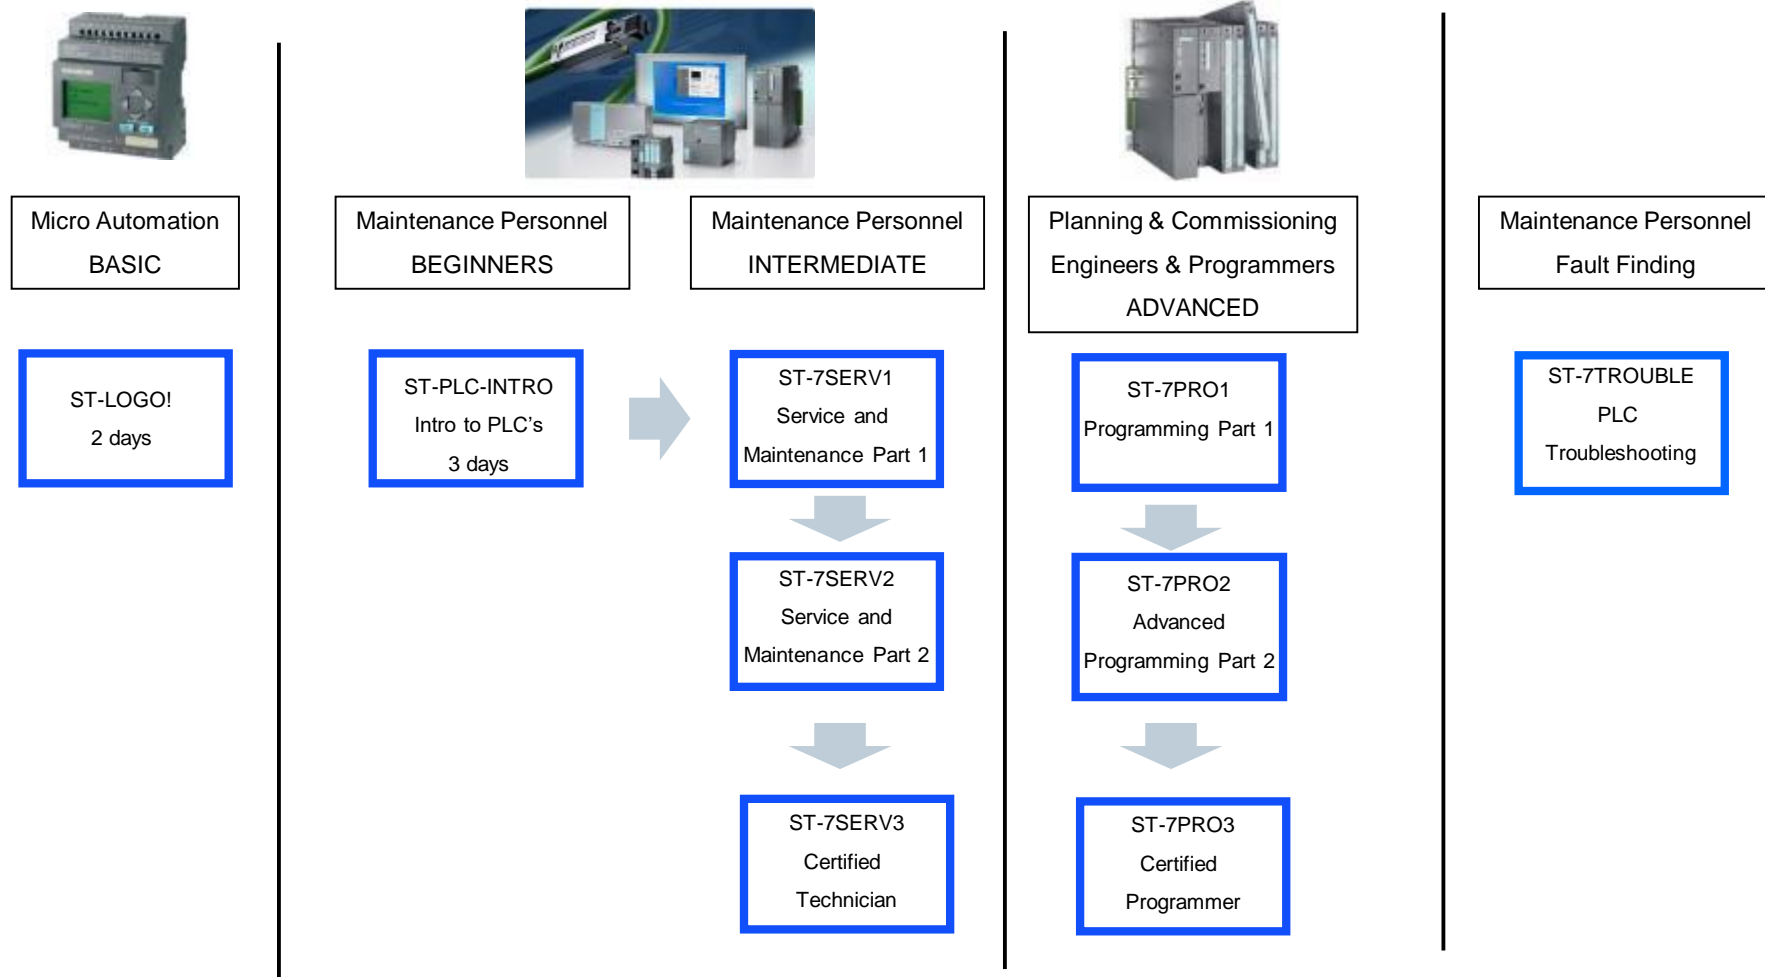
Micro Automation
BASIC

ST-LOGO!
2 days

Maintenance Personnel
BEGINNERS

ST-PLC-INTRO
Intro to PLC's
3 days

Maintenance Personnel
INTERMEDIATE

ST-7SERV1
Service and
Maintenance Part 1

ST-7SERV2
Service and
Maintenance Part 2

ST-7SERV3
Certified
Technician

Planning & Commissioning
Engineers & Programmers
ADVANCED

ST-7PRO1
Programming Part 1

ST-7PRO2
Advanced
Programming Part 2

ST-7PRO3
Certified
Programmer

Maintenance Personnel
Fault Finding

ST-7TROUBLE
PLC
Troubleshooting